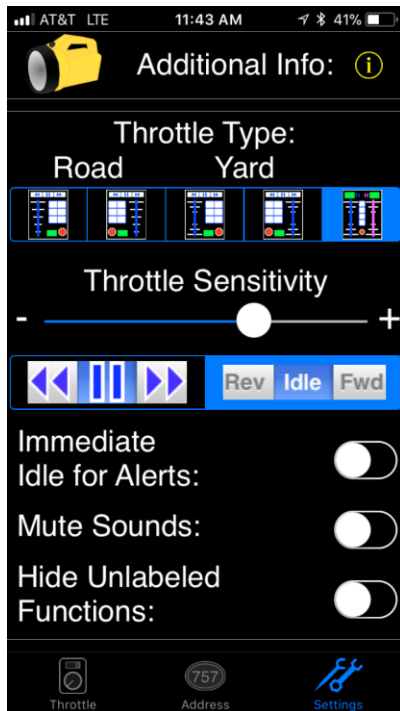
AT&T LTE 11:43 AM 41%

Additional Info: i

Throttle Type:
Road Yard

Throttle Sensitivity
- +

Rev Idle Fwd

Immediate Idle for Alerts:

Mute Sounds:

Hide Unlabeled Functions:

Throttle 757 Address Settings